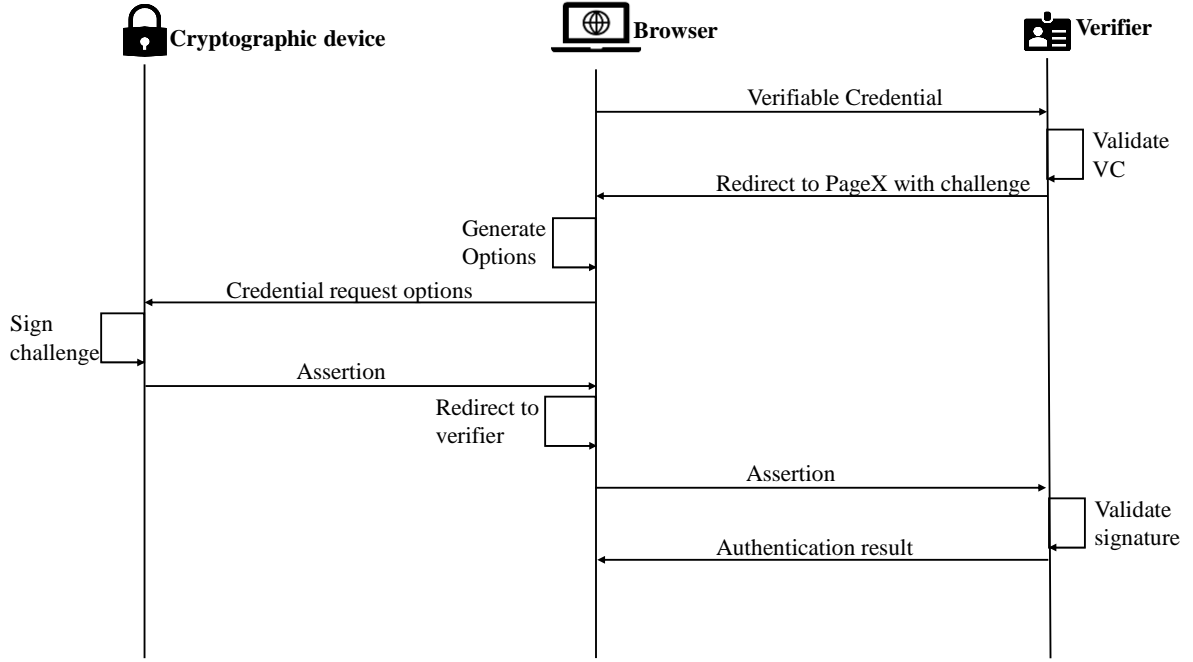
Cryptographic device

Browser

Verifier

Verifiable Credential

Validate VC

Redirect to PageX with challenge

Generate Options

Credential request options

Sign challenge

Assertion

Redirect to verifier

Assertion

Validate signature

Authentication result